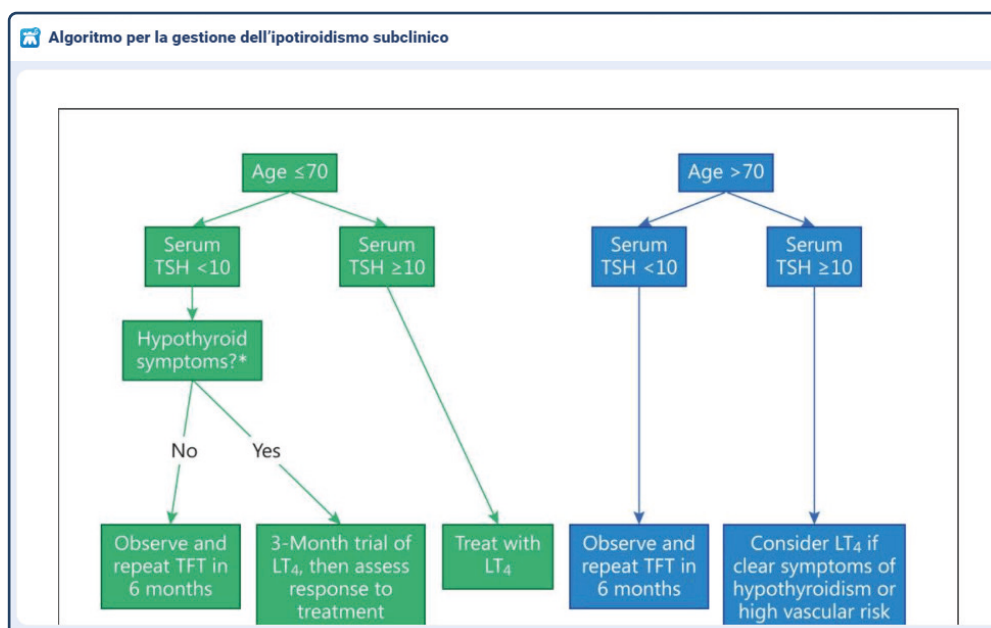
Algoritmo per la gestione dell'ipotiroidismo subclinico

Age ≤70

Serum TSH <10

Serum TSH ≥10

Hypothyroid symptoms?*

No

Yes

Observe and repeat TFT in 6 months

3-Month trial of $LT_4$, then assess response to treatment

Treat with $LT_4$

Age >70

Serum TSH <10

Serum TSH ≥10

Observe and repeat TFT in 6 months

Consider $LT_4$ if clear symptoms of hypothyroidism or high vascular risk